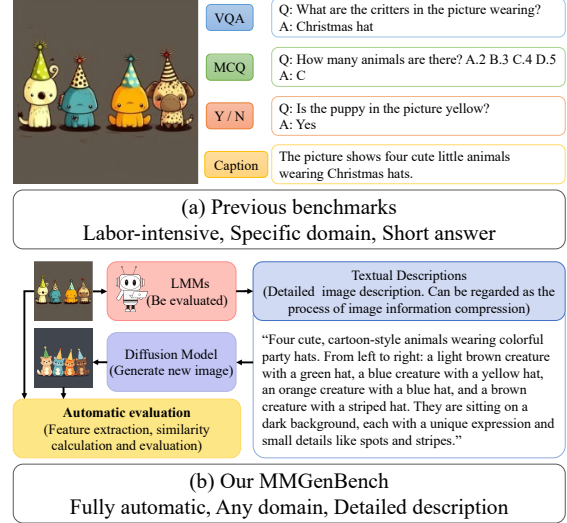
VQA

Q: What are the critters in the picture wearing?
A: Christmas hat

MCQ

Q: How many animals are there? A.2 B.3 C.4 D.5
A: C

Y / N

Q: Is the puppy in the picture yellow?
A: Yes

Caption

The picture shows four cute little animals wearing Christmas hats.

(a) Previous benchmarks
Labor-intensive, Specific domain, Short answer

LMMs
(Be evaluated)

Textual Descriptions
(Detailed image description. Can be regarded as the process of image information compression)

"Four cute, cartoon-style animals wearing colorful party hats. From left to right: a light brown creature with a green hat, a blue creature with a yellow hat, an orange creature with a blue hat, and a brown creature with a striped hat. They are sitting on a dark background, each with a unique expression and small details like spots and stripes."

Diffusion Model
(Generate new image)

Automatic evaluation
(Feature extraction, similarity calculation and evaluation)

(b) Our MMGenBench
Fully automatic, Any domain, Detailed description